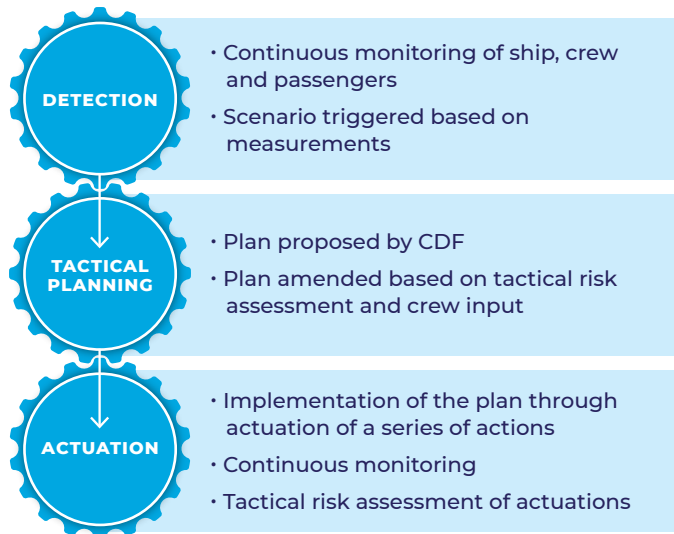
DETECTION

• Continuous monitoring of ship, crew and passengers
• Scenario triggered based on measurements

TACTICAL PLANNING

• Plan proposed by CDF
• Plan amended based on tactical risk assessment and crew input

ACTUATION

• Implementation of the plan through actuation of a series of actions
• Continuous monitoring
• Tactical risk assessment of actuations